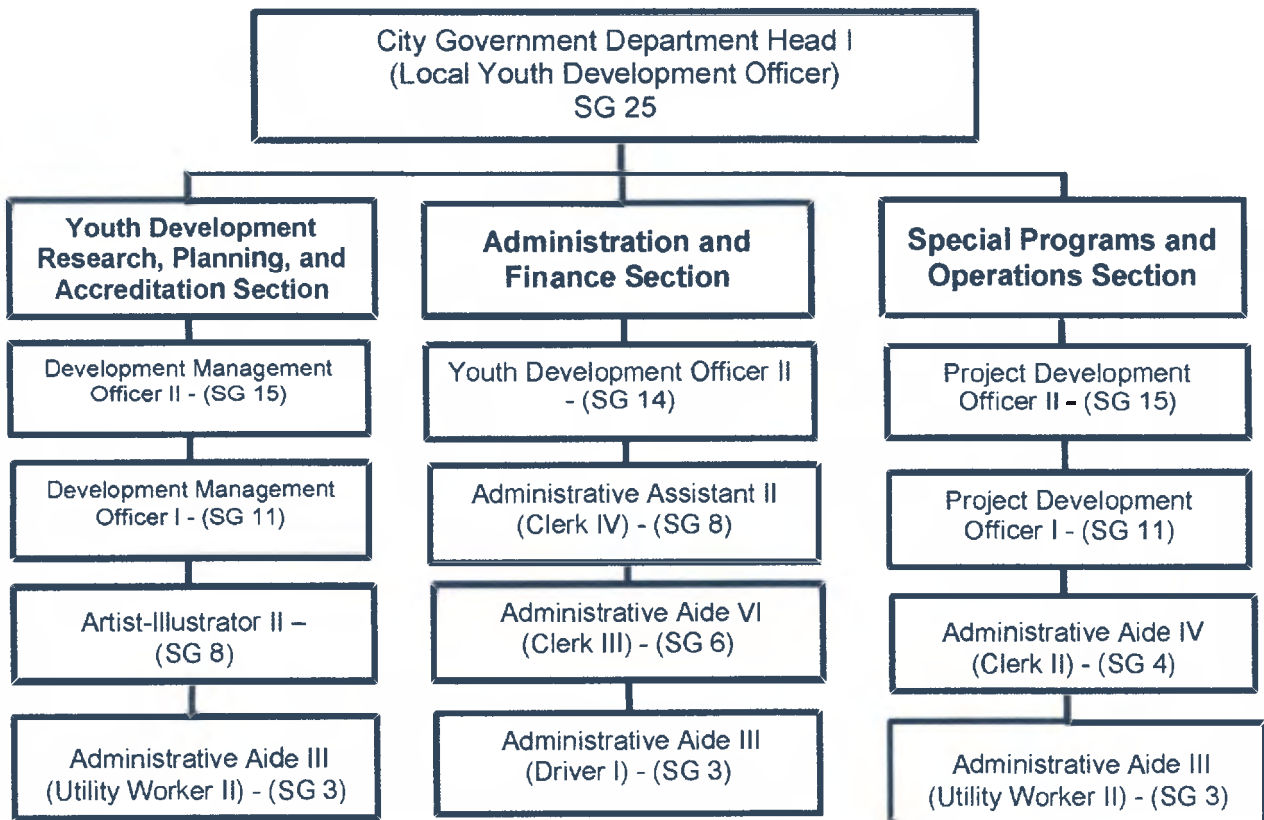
City Government Department Head I
(Local Youth Development Officer)
SG 25

Youth Development Research, Planning, and Accreditation Section

Development Management Officer II - (SG 15)

Development Management Officer I - (SG 11)

Artist-Illustrator II – (SG 8)

Administrative Aide III (Utility Worker II) - (SG 3)

Administration and Finance Section

Youth Development Officer II - (SG 14)

Administrative Assistant II (Clerk IV) - (SG 8)

Administrative Aide VI (Clerk III) - (SG 6)

Administrative Aide III (Driver I) - (SG 3)

Special Programs and Operations Section

Project Development Officer II - (SG 15)

Project Development Officer I - (SG 11)

Administrative Aide IV (Clerk II) - (SG 4)

Administrative Aide III (Utility Worker II) - (SG 3)